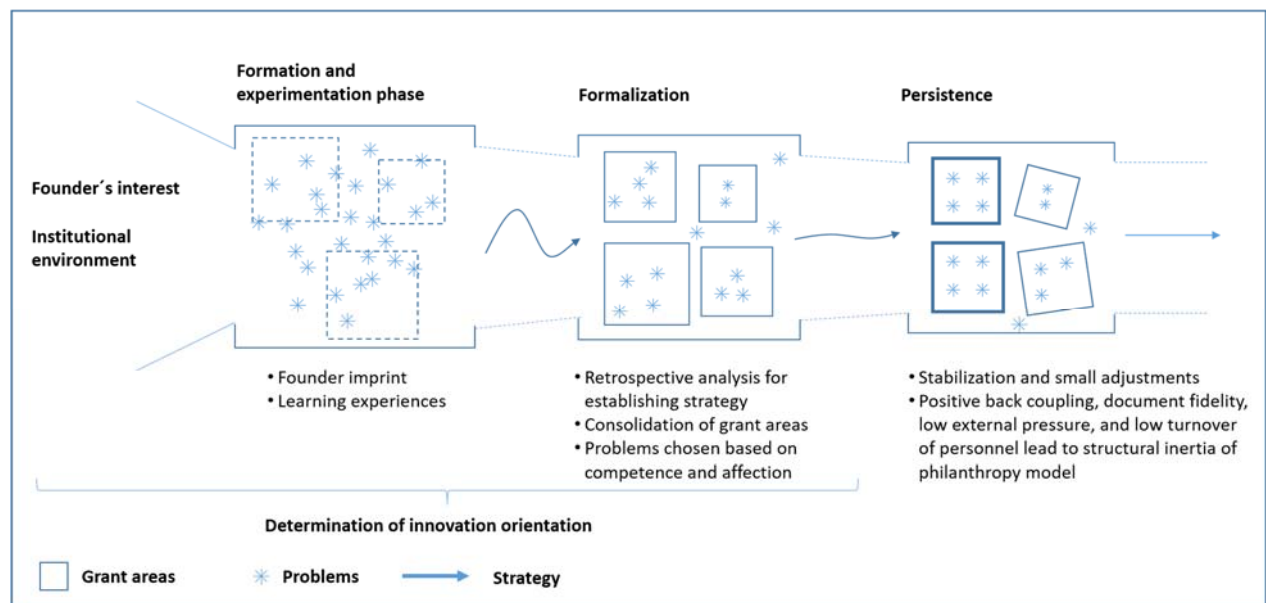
Formation and experimentation phase

Formalization

Persistence

Founder´s interest

Institutional environment

• Founder imprint
• Learning experiences

• Retrospective analysis for establishing strategy
• Consolidation of grant areas
• Problems chosen based on competence and affection

• Stabilization and small adjustments
• Positive back coupling, document fidelity, low external pressure, and low turnover of personnel lead to structural inertia of philanthropy model

Determination of innovation orientation

Grant areas

Problems

Strategy